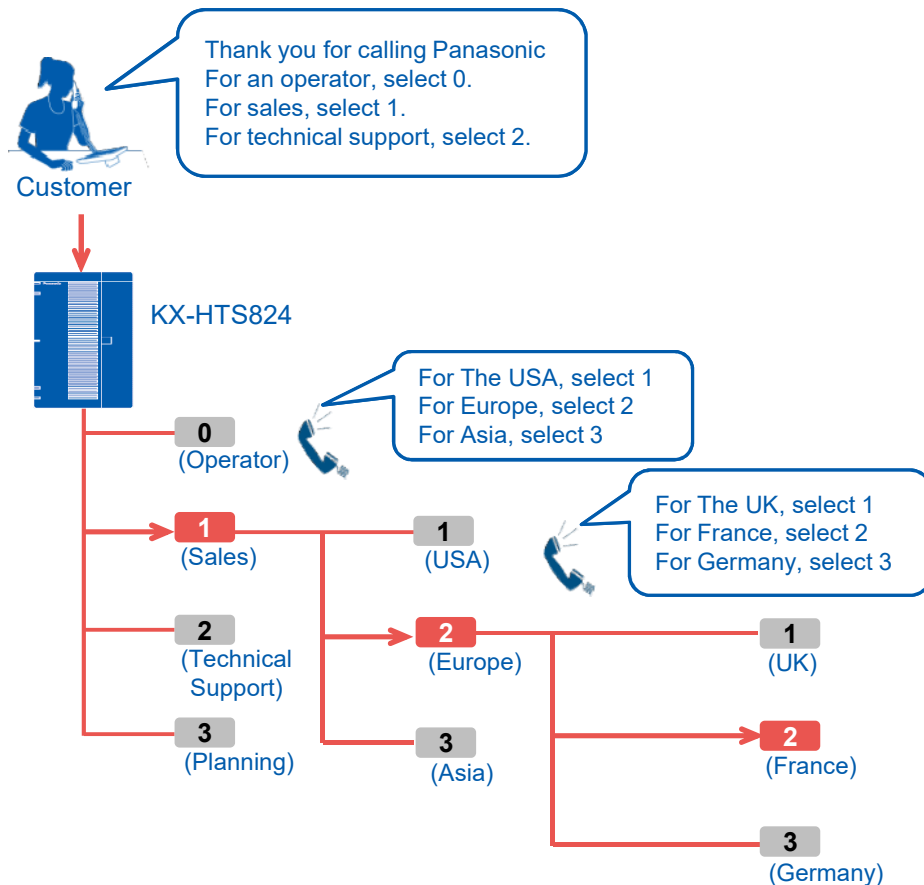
Thank you for calling Panasonic
For an operator, select 0.
For sales, select 1.
For technical support, select 2.

Customer

KX-HTS824

For The USA, select 1
For Europe, select 2
For Asia, select 3

For The UK, select 1
For France, select 2
For Germany, select 3

0
(Operator)

1
(Sales)

2
(Technical Support)

3
(Planning)

1
(USA)

2
(Europe)

3
(Asia)

1
(UK)

2
(France)

3
(Germany)